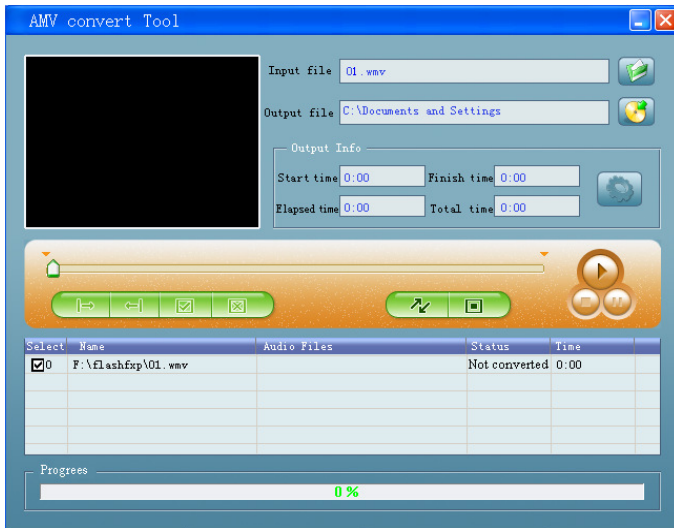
AMV convert Tool

Input file 01.wmv

Output file C:\Documents and Settings

Output Info

Start time 0:00
Finish time 0:00
Elapsed time 0:00
Total time 0:00

| Select | Name | Audio Files | Status | Time |
|---|---|---|---|---|
| ☑0 | F:\flashfxp\01.wmv | | Not converted | 0:00 |

Progrees

0 %